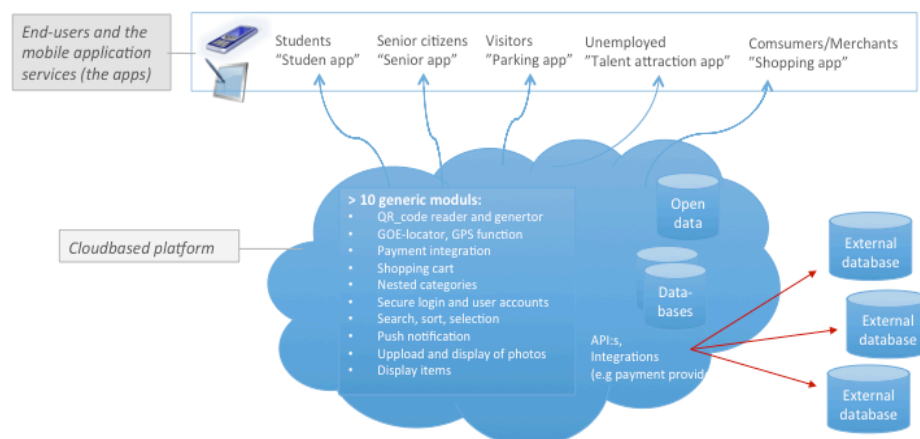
End-users and the mobile application services (the apps)

Students
"Studen app"

Senior citizens
"Senior app"

Visitors
"Parking app"

Unemployed
"Talent attraction app"

Comsumers/Merchants
"Shopping app"

Cloudbased platform

> 10 generic moduls:
- QR_code reader and genertor
- GOE-locator, GPS function
- Payment integration
- Shopping cart
- Nested categories
- Secure login and user accounts
- Search, sort, selection
- Push notification
- Uppload and display of photos
- Display items

Open data

Data-bases

API:s, Integrations (e.g payment provid

External database

External database

External database